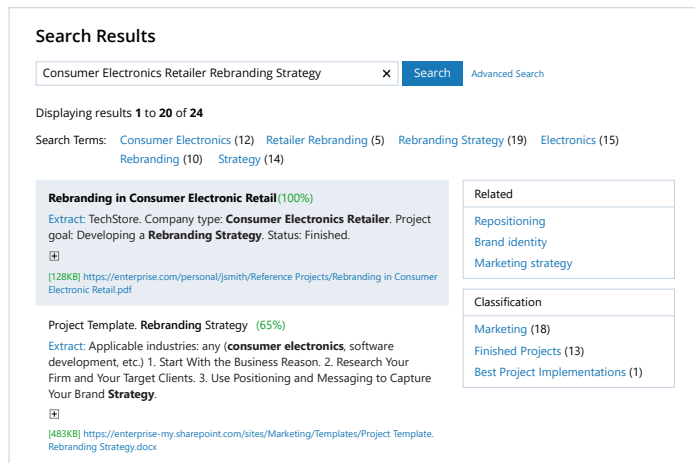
Search Results

Consumer Electronics Retailer Rebranding Strategy ✕ Search Advanced Search

Displaying results 1 to 20 of 24

Search Terms: Consumer Electronics (12) Retailer Rebranding (5) Rebranding Strategy (19) Electronics (15) Rebranding (10) Strategy (14)

Rebranding in Consumer Electronic Retail (100%)

Extract: TechStore. Company type: Consumer Electronics Retailer. Project goal: Developing a Rebranding Strategy. Status: Finished.

⊞

[128KB] https://enterprise.com/personal/jsmith/Reference Projects/Rebranding in Consumer Electronic Retail.pdf

Project Template. Rebranding Strategy (65%)

Extract: Applicable industries: any (consumer electronics, software development, etc.) 1. Start With the Business Reason. 2. Research Your Firm and Your Target Clients. 3. Use Positioning and Messaging to Capture Your Brand Strategy.

⊞

[483KB] https://enterprise-my.sharepoint.com/sites/Marketing/Templates/Project Template. Rebranding Strategy.docx

Related

Repositioning

Brand identity

Marketing strategy

Classification

Marketing (18)

Finished Projects (13)

Best Project Implementations (1)